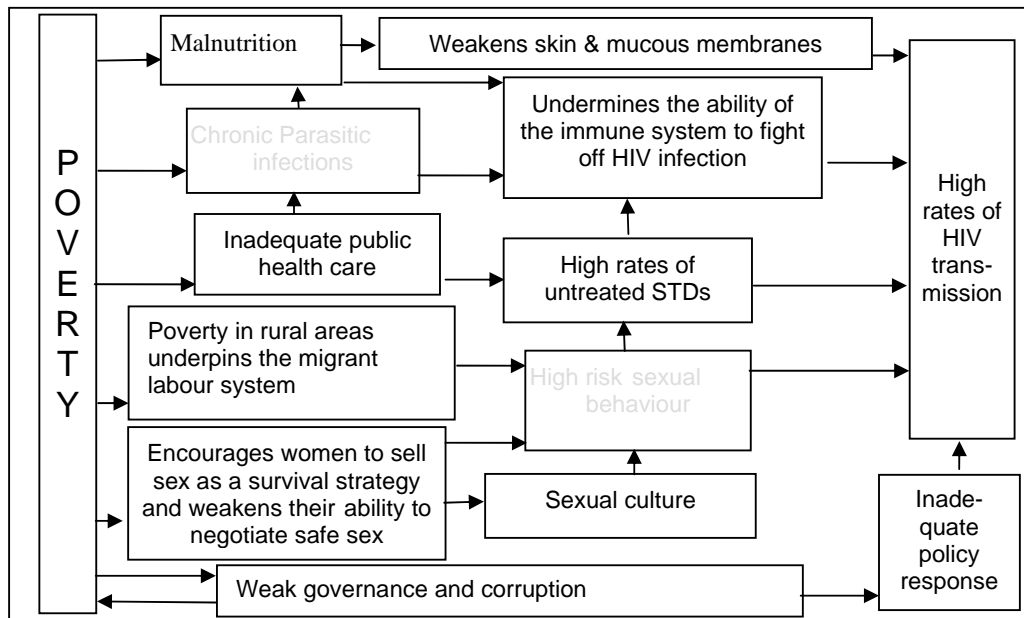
POVERTY

Malnutrition

Weakens skin & mucous membranes

Chronic Parasitic infections

Undermines the ability of the immune system to fight off HIV infection

Inadequate public health care

High rates of untreated STDs

High rates of HIV transmission

Poverty in rural areas underpins the migrant labour system

High risk sexual behaviour

Encourages women to sell sex as a survival strategy and weakens their ability to negotiate safe sex

Sexual culture

Inadequate policy response

Weak governance and corruption